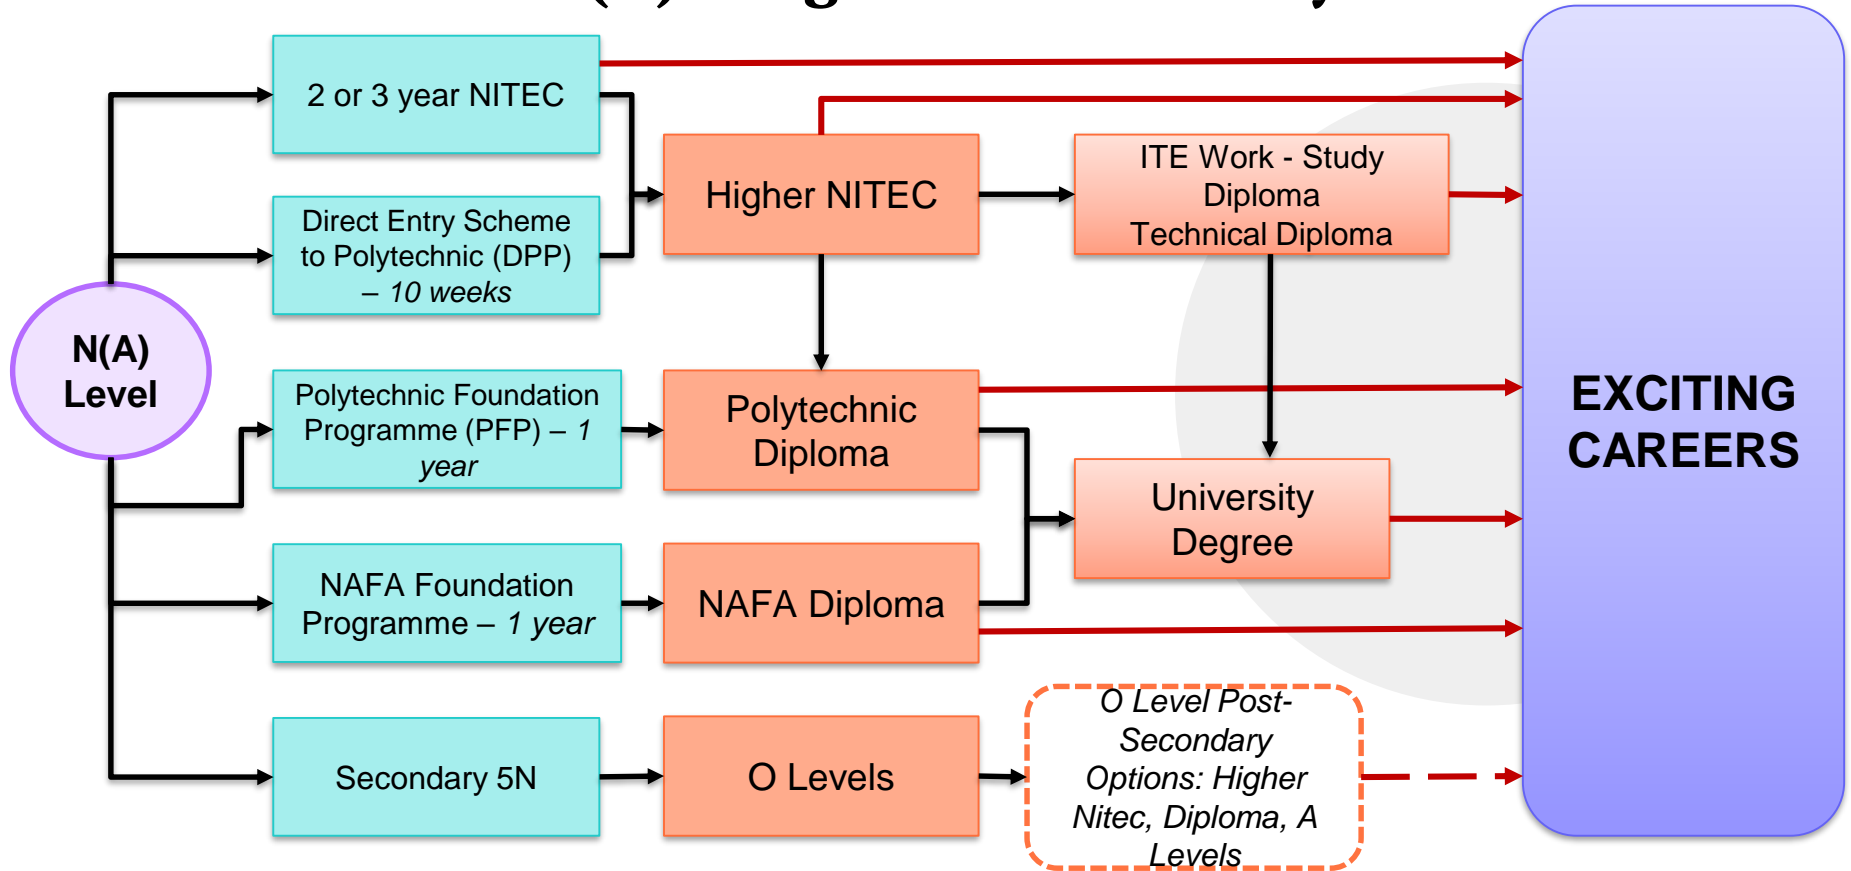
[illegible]

N(A) Level

2 or 3 year NITEC

Direct Entry Scheme to Polytechnic (DPP) – 10 weeks

Polytechnic Foundation Programme (PFP) – 1 year

NAFA Foundation Programme – 1 year

Secondary 5N

Higher NITEC

Polytechnic Diploma

NAFA Diploma

O Levels

ITE Work - Study Diploma Technical Diploma

University Degree

O Level Post-Secondary Options: Higher Nitec, Diploma, A Levels

EXCITING CAREERS